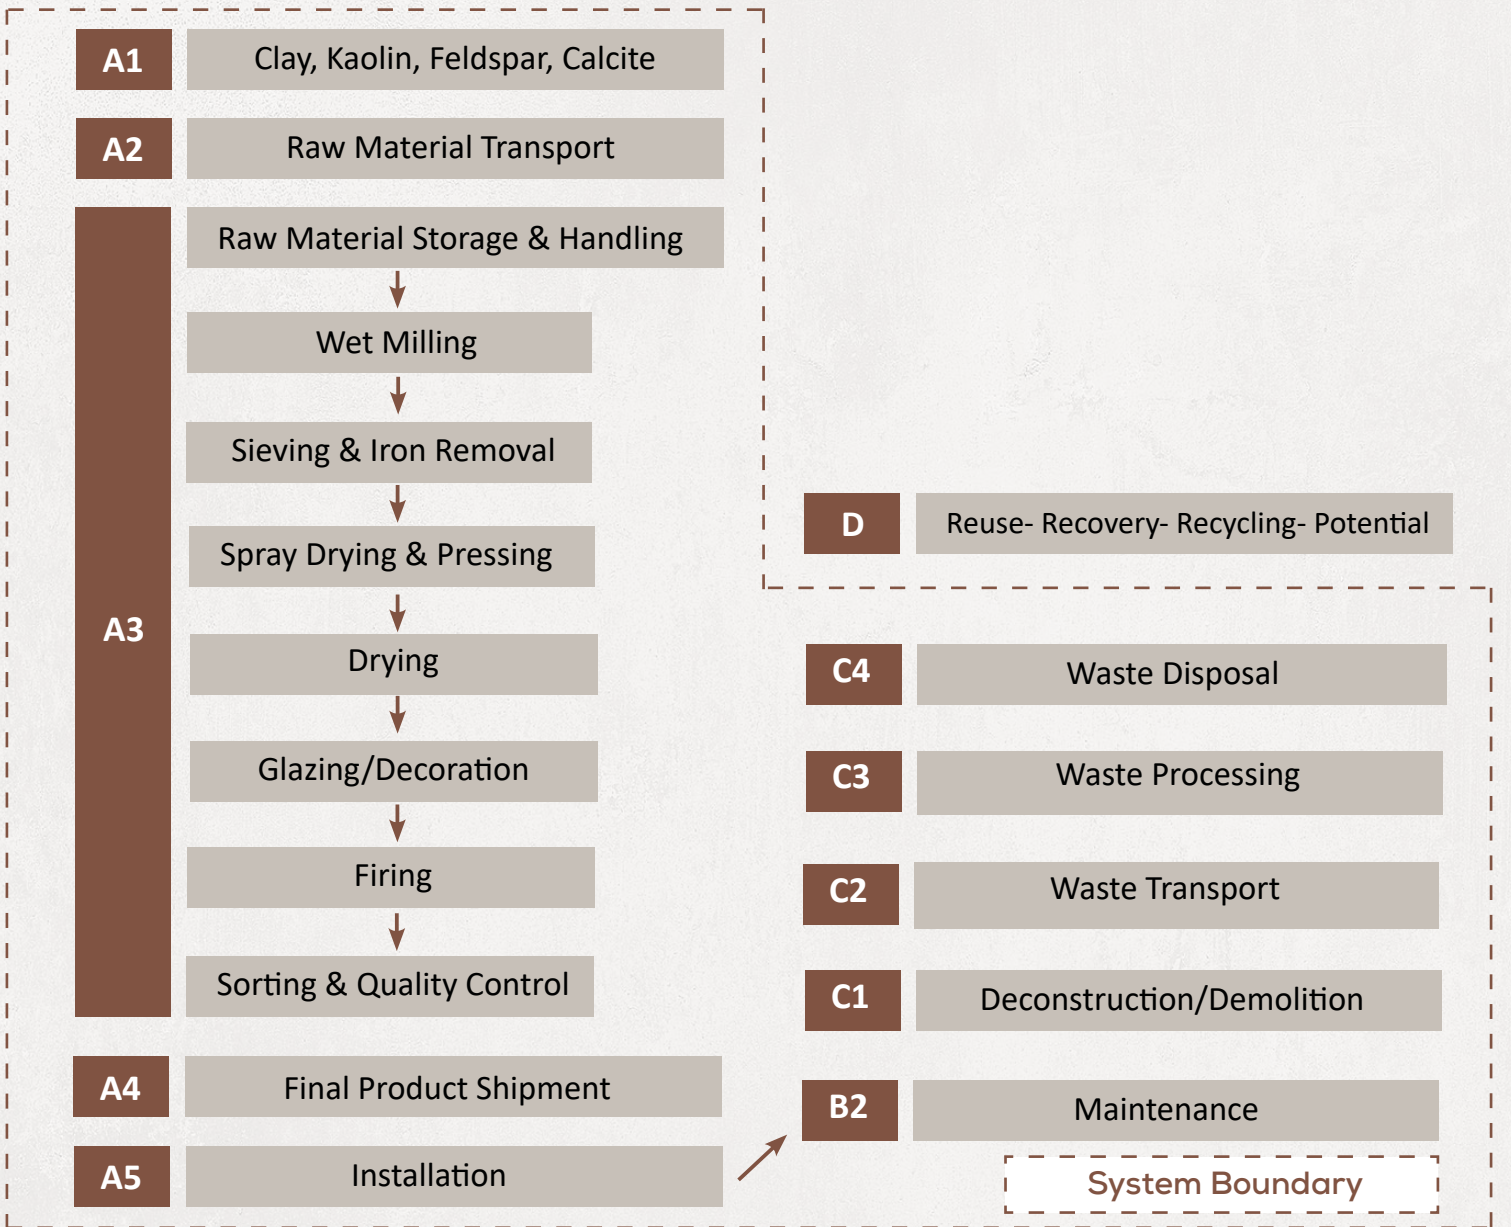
A1 Clay, Kaolin, Feldspar, Calcite

A2 Raw Material Transport

A3

Raw Material Storage & Handling

Wet Milling

Sieving & Iron Removal

Spray Drying & Pressing

Drying

Glazing/Decoration

Firing

Sorting & Quality Control

A4 Final Product Shipment

A5 Installation

D Reuse- Recovery- Recycling- Potential

C4 Waste Disposal

C3 Waste Processing

C2 Waste Transport

C1 Deconstruction/Demolition

B2 Maintenance

System Boundary